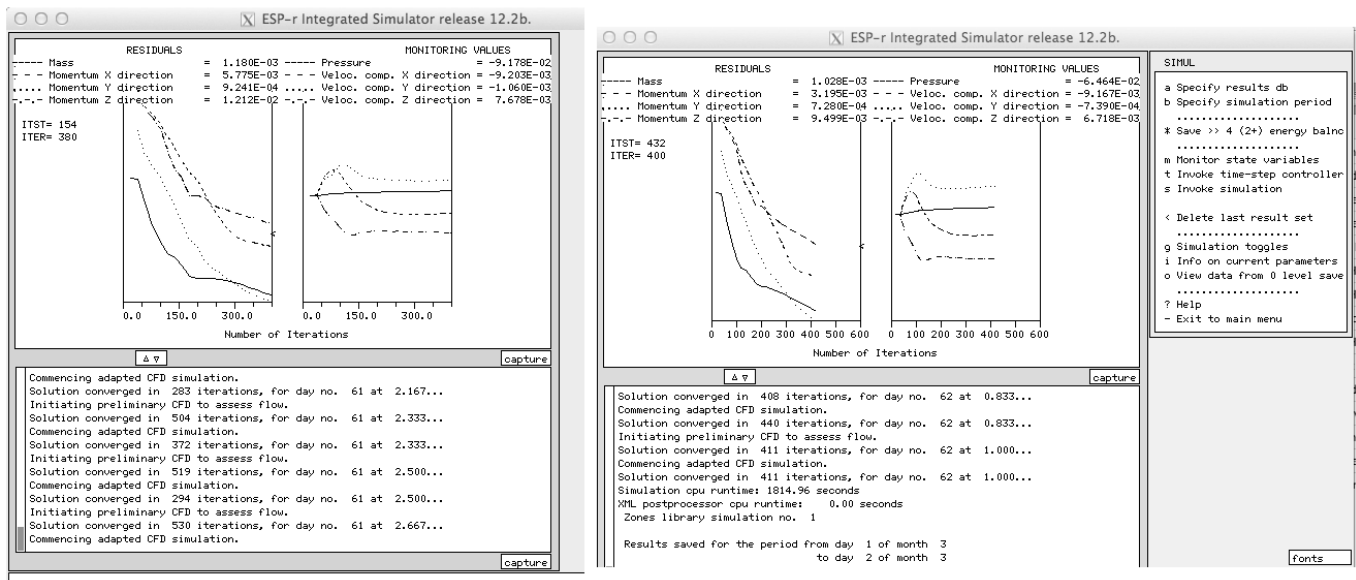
ESP-r Integrated Simulator release 12.2b.

RESIDUALS
MONITORING VALUES
----- Mass = 1.180E-03 ----- Pressure = -9.178E-02
- - - Momentum X direction = 5.775E-03 - - - Veloc. comp. X direction = -9.203E-03
..... Momentum Y direction = 9.241E-04 ..... Veloc. comp. Y direction = -1.060E-03
-.-.- Momentum Z direction = 1.212E-02 -.-.- Veloc. comp. Z direction = 7.678E-03

ITST= 154
ITER= 380

0.0 150.0 300.0
0.0 150.0 300.0
Number of Iterations

capture

Commencing adapted CFD simulation.
Solution converged in 283 iterations, for day no. 61 at 2.167...
Initiating preliminary CFD to assess flow.
Solution converged in 504 iterations, for day no. 61 at 2.333...
Commencing adapted CFD simulation.
Solution converged in 372 iterations, for day no. 61 at 2.333...
Initiating preliminary CFD to assess flow.
Solution converged in 519 iterations, for day no. 61 at 2.500...
Commencing adapted CFD simulation.
Solution converged in 294 iterations, for day no. 61 at 2.500...
Initiating preliminary CFD to assess flow.
Solution converged in 530 iterations, for day no. 61 at 2.667...
Commencing adapted CFD simulation.

capture

ESP-r Integrated Simulator release 12.2b.

RESIDUALS
MONITORING VALUES
----- Mass = 1.028E-03 ----- Pressure = -6.464E-02
- - - Momentum X direction = 3.195E-03 - - - Veloc. comp. X direction = -9.167E-03
..... Momentum Y direction = 7.280E-04 ..... Veloc. comp. Y direction = -7.390E-04
-.-.- Momentum Z direction = 9.499E-03 -.-.- Veloc. comp. Z direction = 6.718E-03

ITST= 432
ITER= 400

0 100 200 300 400 500 600
0 100 200 300 400 500 600
Number of Iterations

capture

Solution converged in 408 iterations, for day no. 62 at 0.833...
Commencing adapted CFD simulation.
Solution converged in 440 iterations, for day no. 62 at 0.833...
Initiating preliminary CFD to assess flow.
Solution converged in 411 iterations, for day no. 62 at 1.000...
Commencing adapted CFD simulation.
Solution converged in 411 iterations, for day no. 62 at 1.000...
Simulation cpu runtime: 1814.96 seconds
XML postprocessor cpu runtime: 0.00 seconds
Zones library simulation no. 1

Results saved for the period from day 1 of month 3
to day 2 of month 3

SIMUL
a Specify results db
b Specify simulation period
....................
* Save >> 4 (2+) energy balnc
....................
m Monitor state variables
t Invoke time-step controller
s Invoke simulation

< Delete last result set
....................
g Simulation toggles
i Info on current parameters
o View data from 0 level save
....................
? Help
- Exit to main menu

fonts